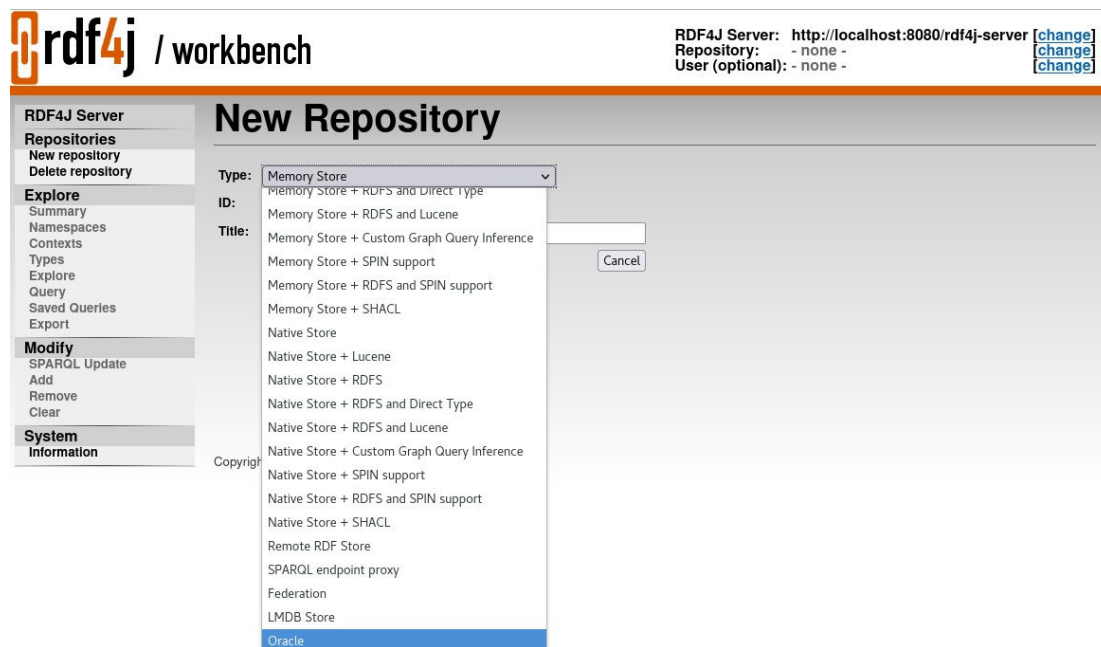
rdf4j / workbench

RDF4J Server: http://localhost:8080/rdf4j-server [change]
Repository: - none - [change]
User (optional): - none - [change]

RDF4J Server
Repositories
New repository
Delete repository
Explore
Summary
Namespaces
Contexts
Types
Explore
Query
Saved Queries
Export
Modify
SPARQL Update
Add
Remove
Clear
System
Information

New Repository

Type: Memory Store
ID:
Title:
Cancel

Copyrigh

Memory Store + RDFS and Direct Type
Memory Store + RDFS and Lucene
Memory Store + Custom Graph Query Inference
Memory Store + SPIN support
Memory Store + RDFS and SPIN support
Memory Store + SHACL
Native Store
Native Store + Lucene
Native Store + RDFS
Native Store + RDFS and Direct Type
Native Store + RDFS and Lucene
Native Store + Custom Graph Query Inference
Native Store + SPIN support
Native Store + RDFS and SPIN support
Native Store + SHACL
Remote RDF Store
SPARQL endpoint proxy
Federation
LMDB Store
Oracle